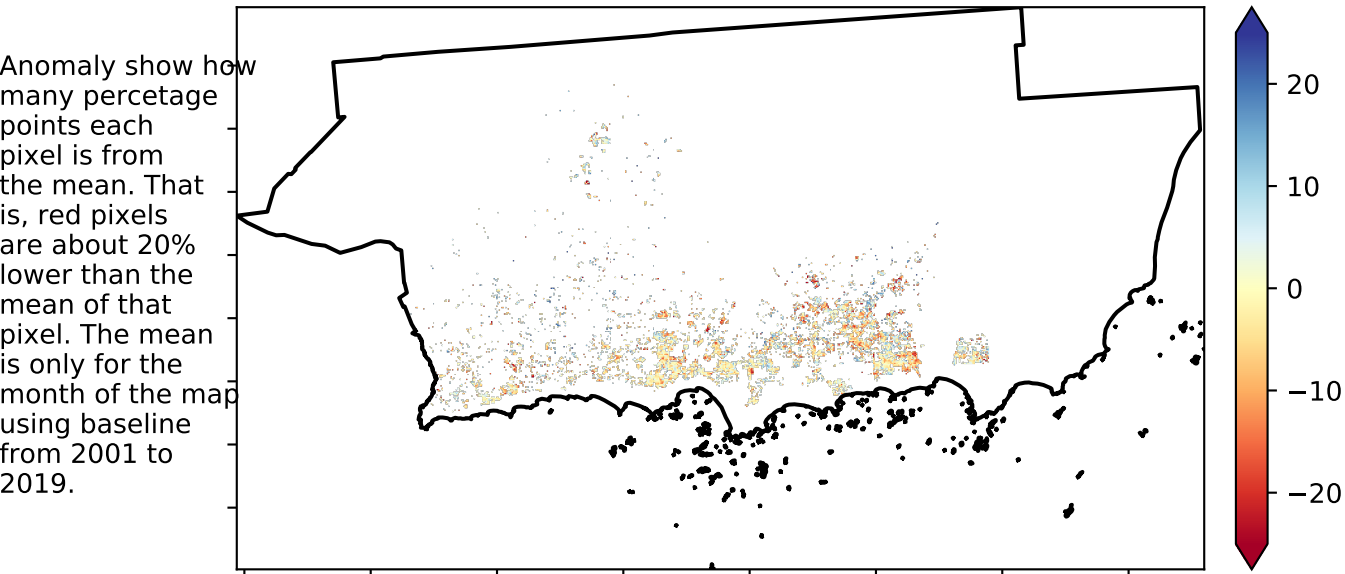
Anomaly show how many percetage points each pixel is from the mean. That is, red pixels are about 20% lower than the mean of that pixel. The mean is only for the month of the map using baseline from 2001 to 2019.

20
10
0
−10
−20